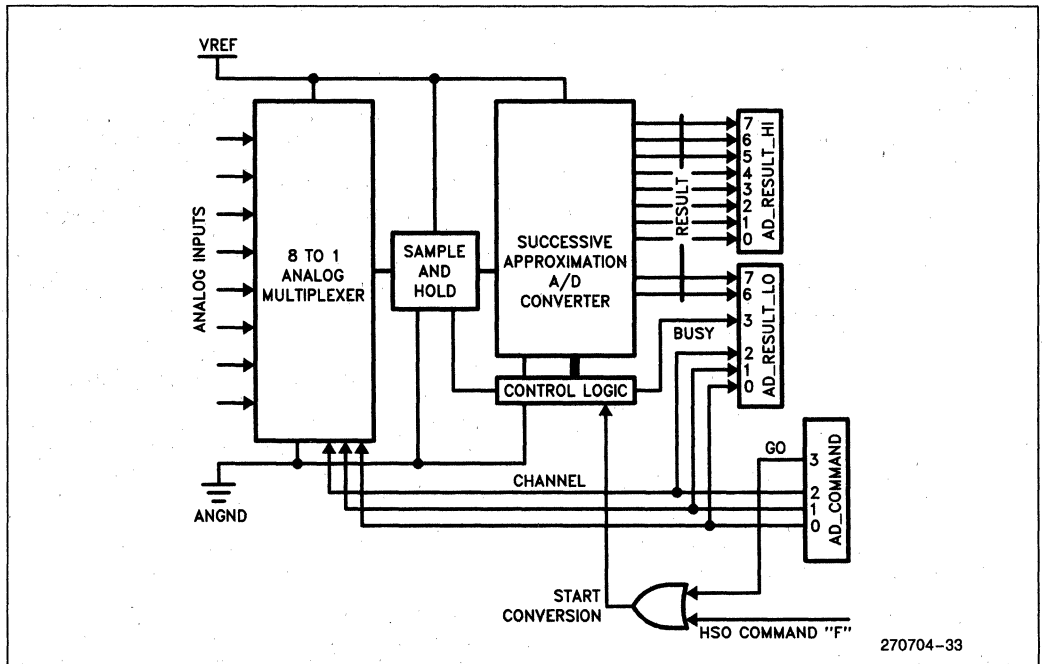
VREF

ANALOG INPUTS

8 TO 1 ANALOG MULTIPLEXER

SAMPLE AND HOLD

SUCCESSIVE APPROXIMATION A/D CONVERTER

RESULT

7
6
5
4
3
2
1
0
AD_RESULT_HI

7
6
3
2
1
0
AD_RESULT_LO

BUSY

CONTROL LOGIC

ANGND

CHANNEL

GO

3
2
1
0
AD_COMMAND

START CONVERSION

HSO COMMAND "F"

270704–33